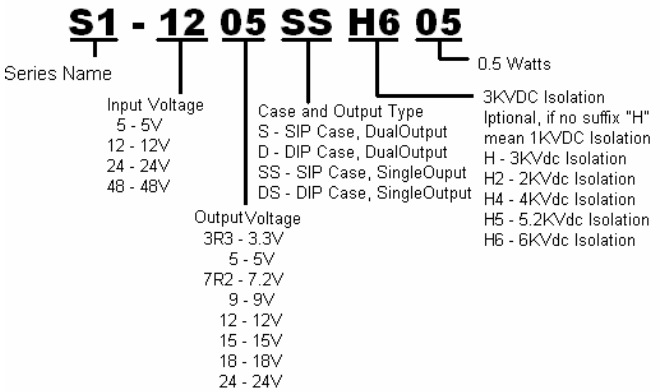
S1 - 12 05 SS H6 05

Series Name

Input Voltage
5 - 5V
12 - 12V
24 - 24V
48 - 48V

OutputVoltage
3R3 - 3.3V
5 - 5V
7R2 - 7.2V
9 - 9V
12 - 12V
15 - 15V
18 - 18V
24 - 24V

Case and Output Type
S - SIP Case, DualOutput
D - DIP Case, DualOutput
SS - SIP Case, SingleOuput
DS - DIP Case, SingleOutput

3KVDC Isolation
Iptional, if no suffix "H" mean 1KVDC Isolation
H - 3KVdc Isolation
H2 - 2KVdc Isolation
H4 - 4KVdc Isolation
H5 - 5.2KVdc Isolation
H6 - 6KVdc Isolation

0.5 Watts